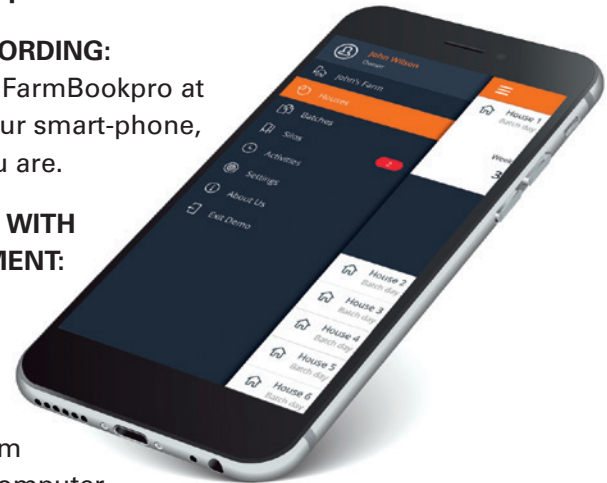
ORDING:
FarmBookpro at
ur smart-phone,
u are.

WITH
MENT:

m
omputer

John Wilson
Owner
John's Farm
Houses
Batches
Silos
Activities
2
Settings
About Us
Exit Demo

House 1
Batch day
Week
3

House 2
Batch day
House 3
Batch day
House 4
Batch day
House 5
Batch day
House 6
Batch day